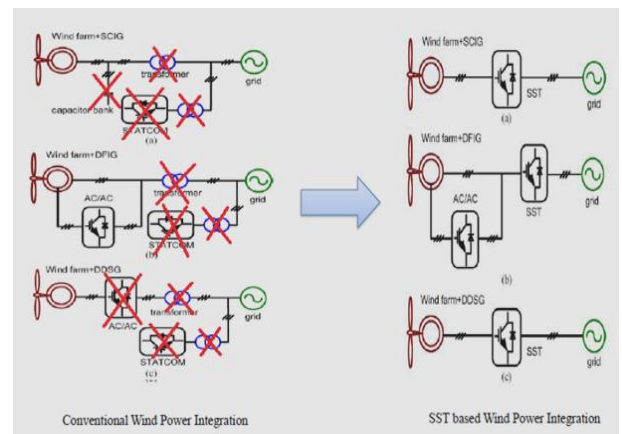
Wind farm+SCIG
transformer
grid
capacitor bank
STATCOM
(a)
Wind farm+DFIG
transformer
grid
AC/AC
STATCOM
(b)
Wind farm+DDSG
transformer
grid
AC/AC
STATCOM
(c)

Conventional Wind Power Integration

Wind farm+SCIG
SST
grid
(a)
Wind farm+DFIG
SST
grid
AC/AC
(b)
Wind farm+DDSG
SST
grid
(c)

SST based Wind Power Integration